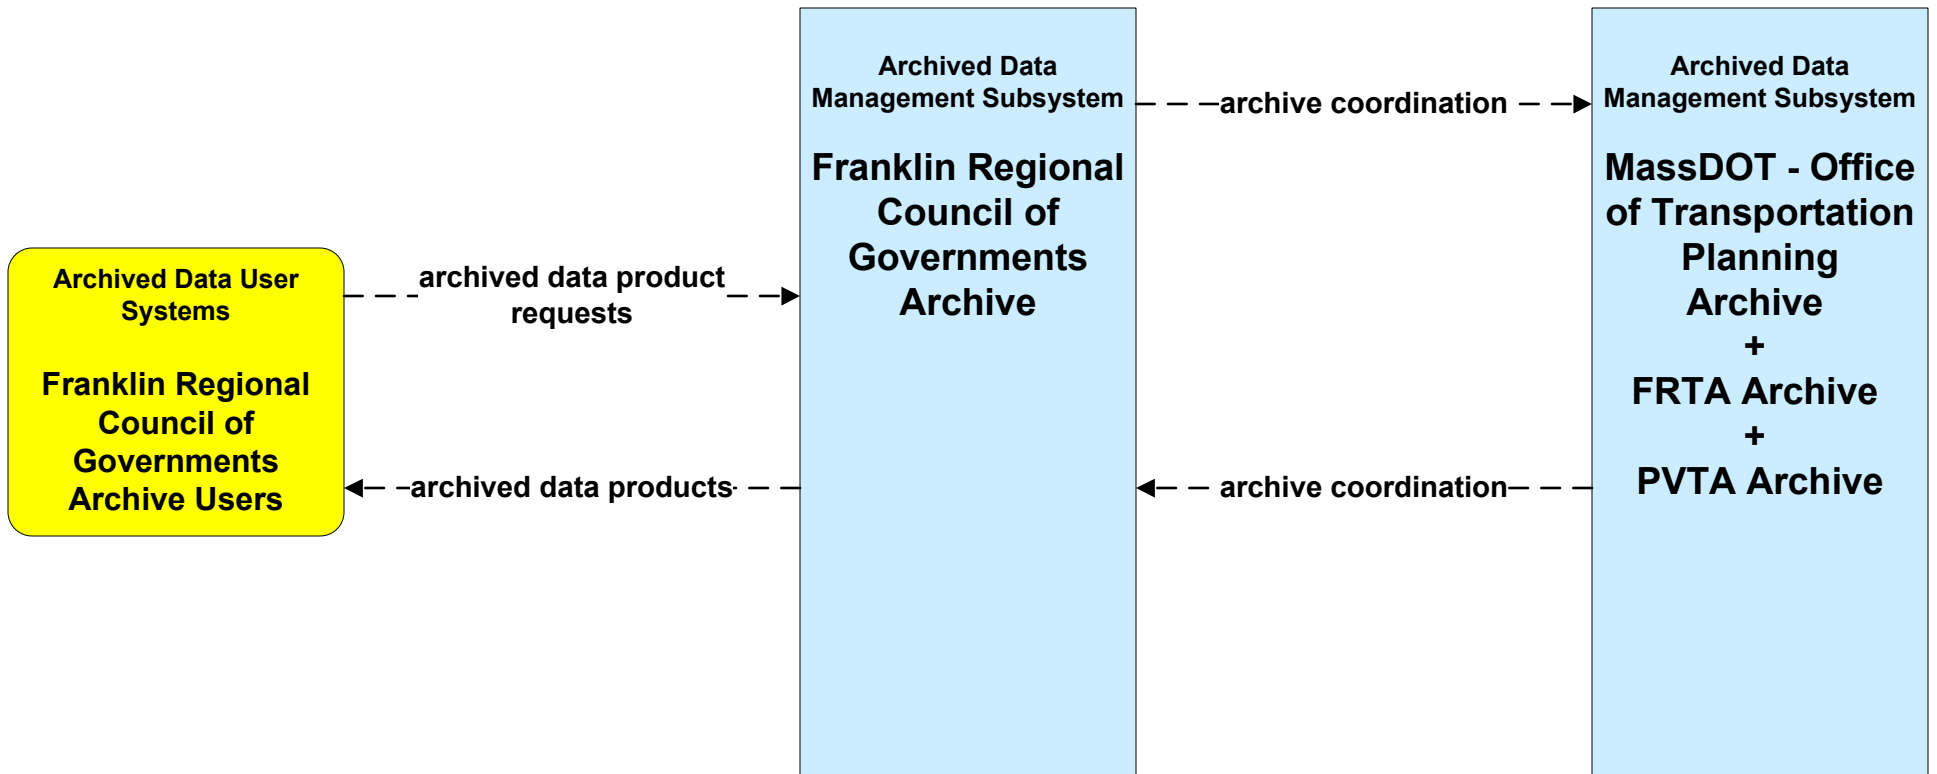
Archived Data User Systems

Franklin Regional Council of Governments Archive Users

archived data product requests

archived data products

Archived Data Management Subsystem

Franklin Regional Council of Governments Archive

archive coordination

archive coordination

Archived Data Management Subsystem

MassDOT - Office of Transportation Planning Archive
+
FRTA Archive
+
PVTA Archive